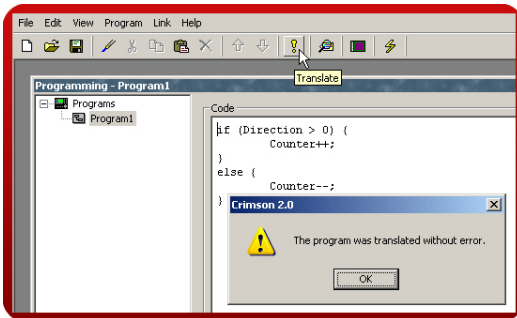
File Edit View Program Link Help

Translate

Programming - Program1

Programs
Program1

Code

if (Direction > 0) {
Counter++;
}
else {
Counter--;
}

Crimson 2.0

The program was translated without error.

OK